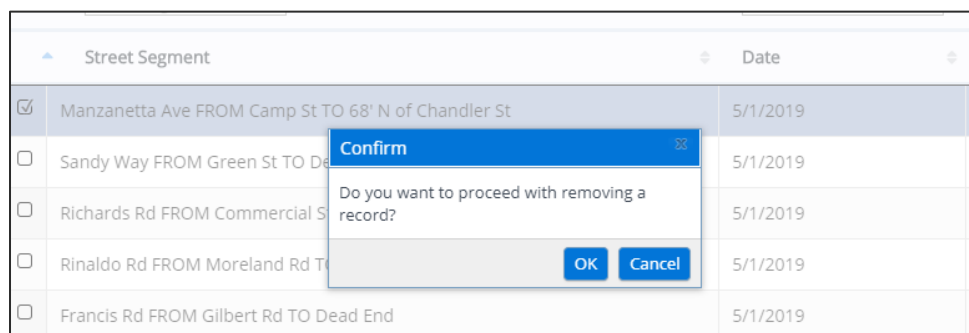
| | Street Segment | Date |
|---|---|---|
| ☑ | Manzanetta Ave FROM Camp St TO 68' N of Chandler St | 5/1/2019 |
| ☐ | Sandy Way FROM Green St TO De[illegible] | 5/1/2019 |
| ☐ | Richards Rd FROM Commercial S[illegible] | 5/1/2019 |
| ☐ | Rinaldo Rd FROM Moreland Rd T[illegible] | 5/1/2019 |
| ☐ | Francis Rd FROM Gilbert Rd TO Dead End | 5/1/2019 |

Confirm

Do you want to proceed with removing a record?

OK Cancel